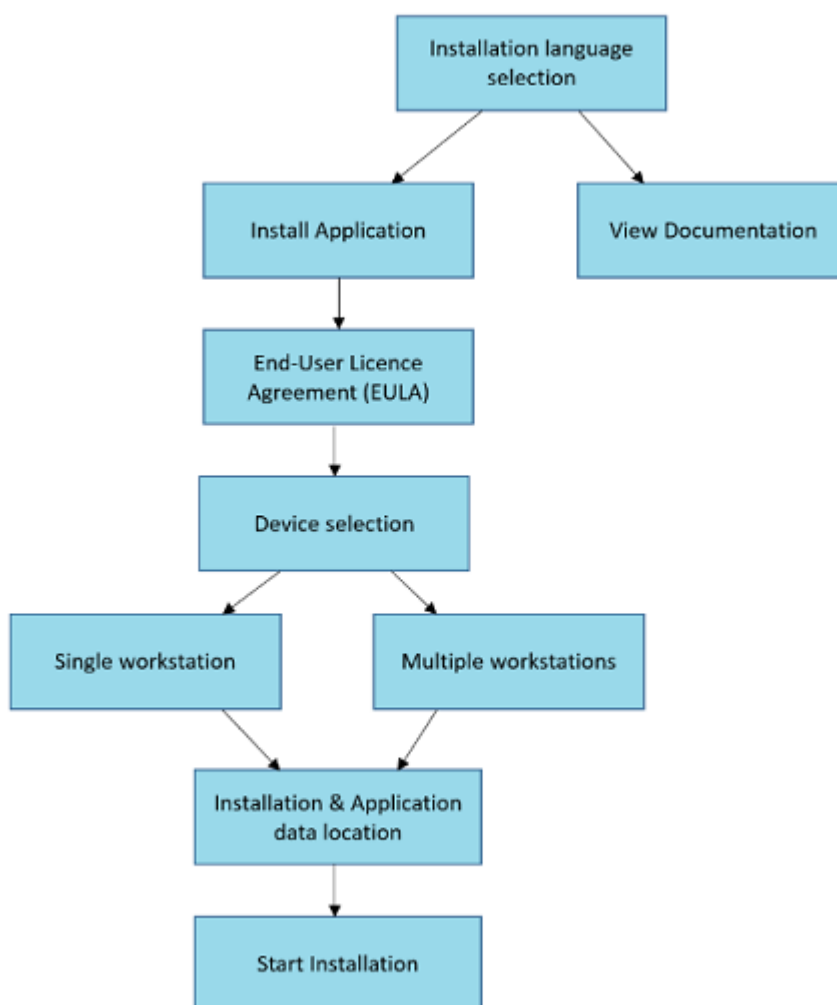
Installation language selection

Install Application

View Documentation

End-User Licence Agreement (EULA)

Device selection

Single workstation

Multiple workstations

Installation & Application data location

Start Installation